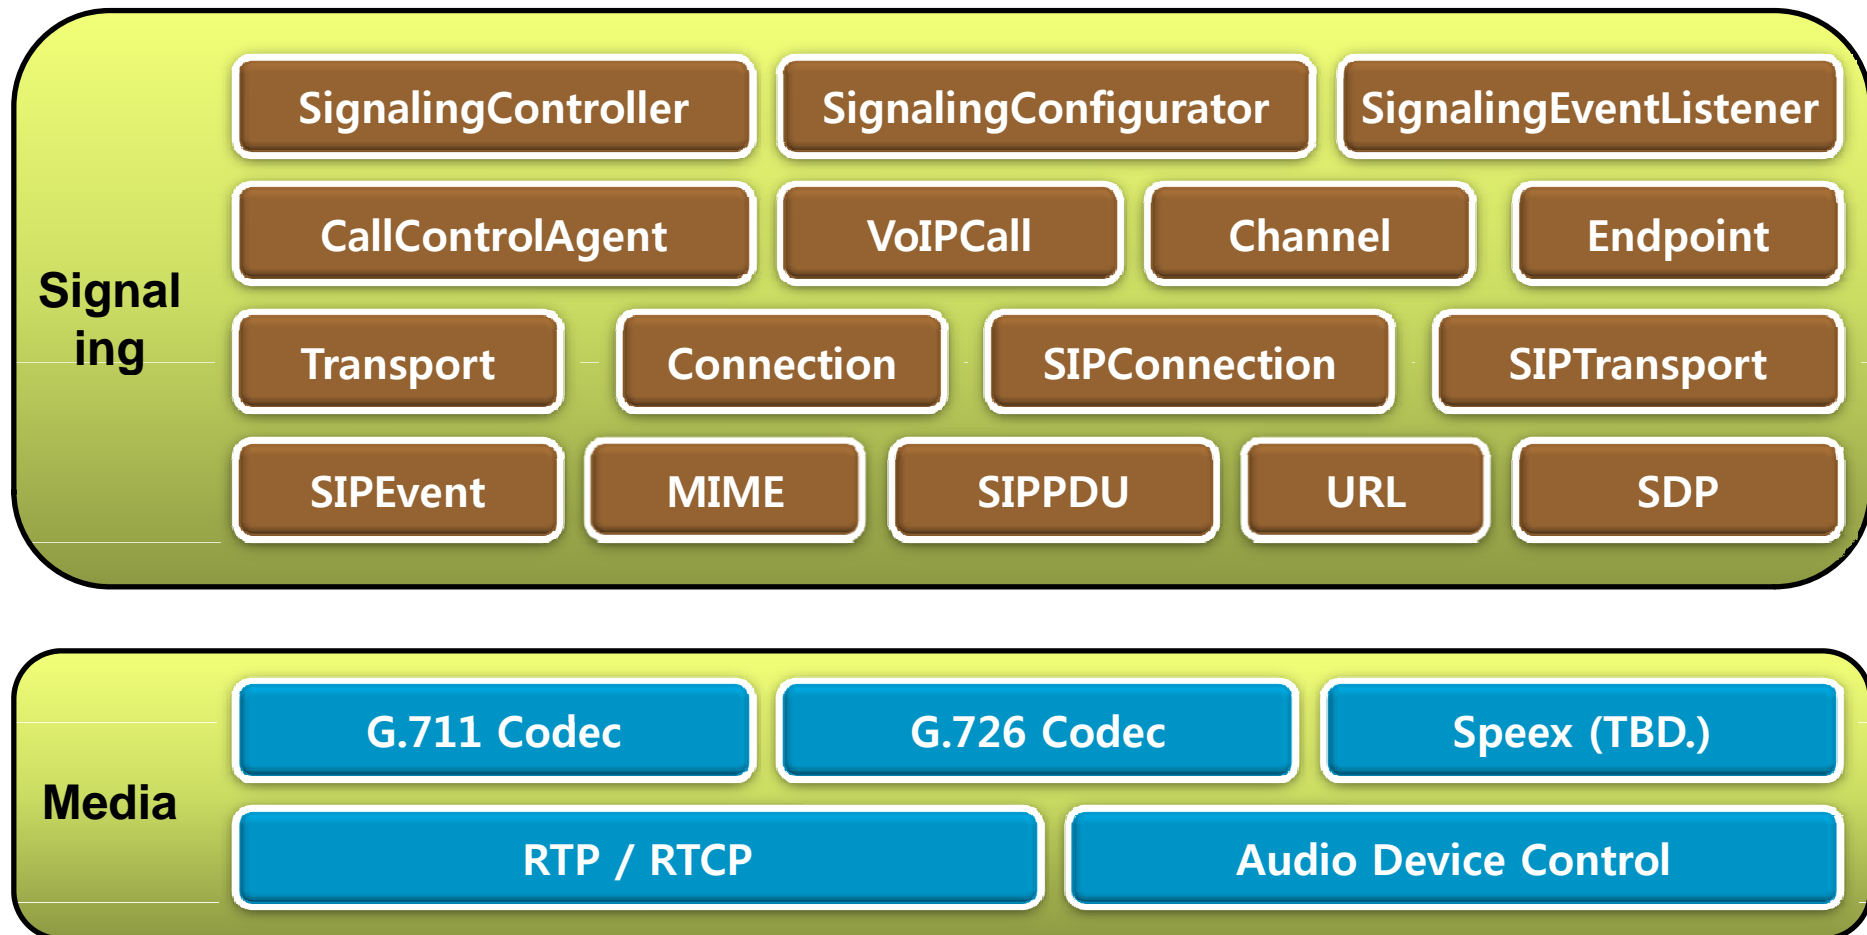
Signal ing

SignalingController
SignalingConfigurator
SignalingEventListener

CallControlAgent
VoIPCall
Channel
Endpoint

Transport
Connection
SIPConnection
SIPTransport

SIPEvent
MIME
SIPPDU
URL
SDP

Media

G.711 Codec
G.726 Codec
Speex (TBD.)

RTP / RTCP
Audio Device Control